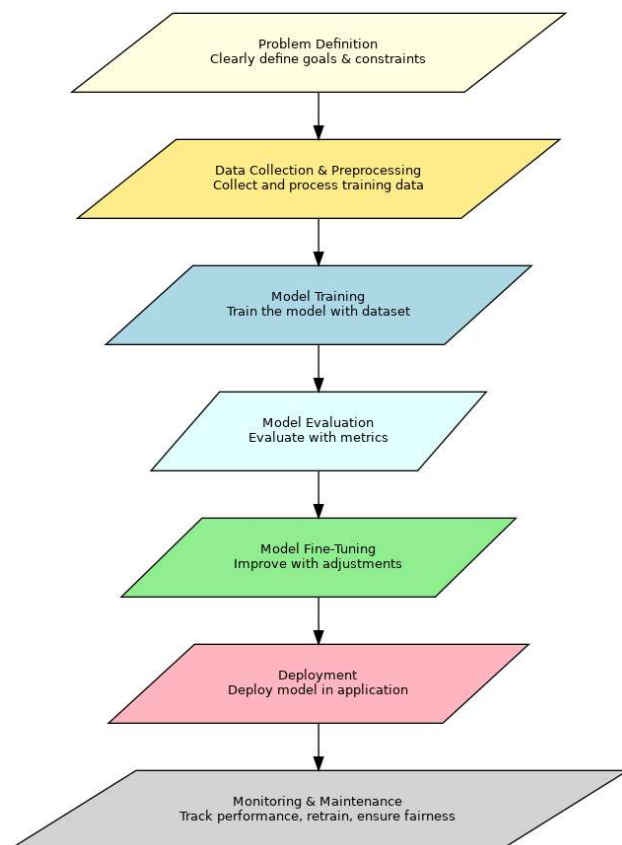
Problem Definition
Clearly define goals & constraints

Data Collection & Preprocessing
Collect and process training data

Model Training
Train the model with dataset

Model Evaluation
Evaluate with metrics

Model Fine-Tuning
Improve with adjustments

Deployment
Deploy model in application

Monitoring & Maintenance
Track performance, retrain, ensure fairness